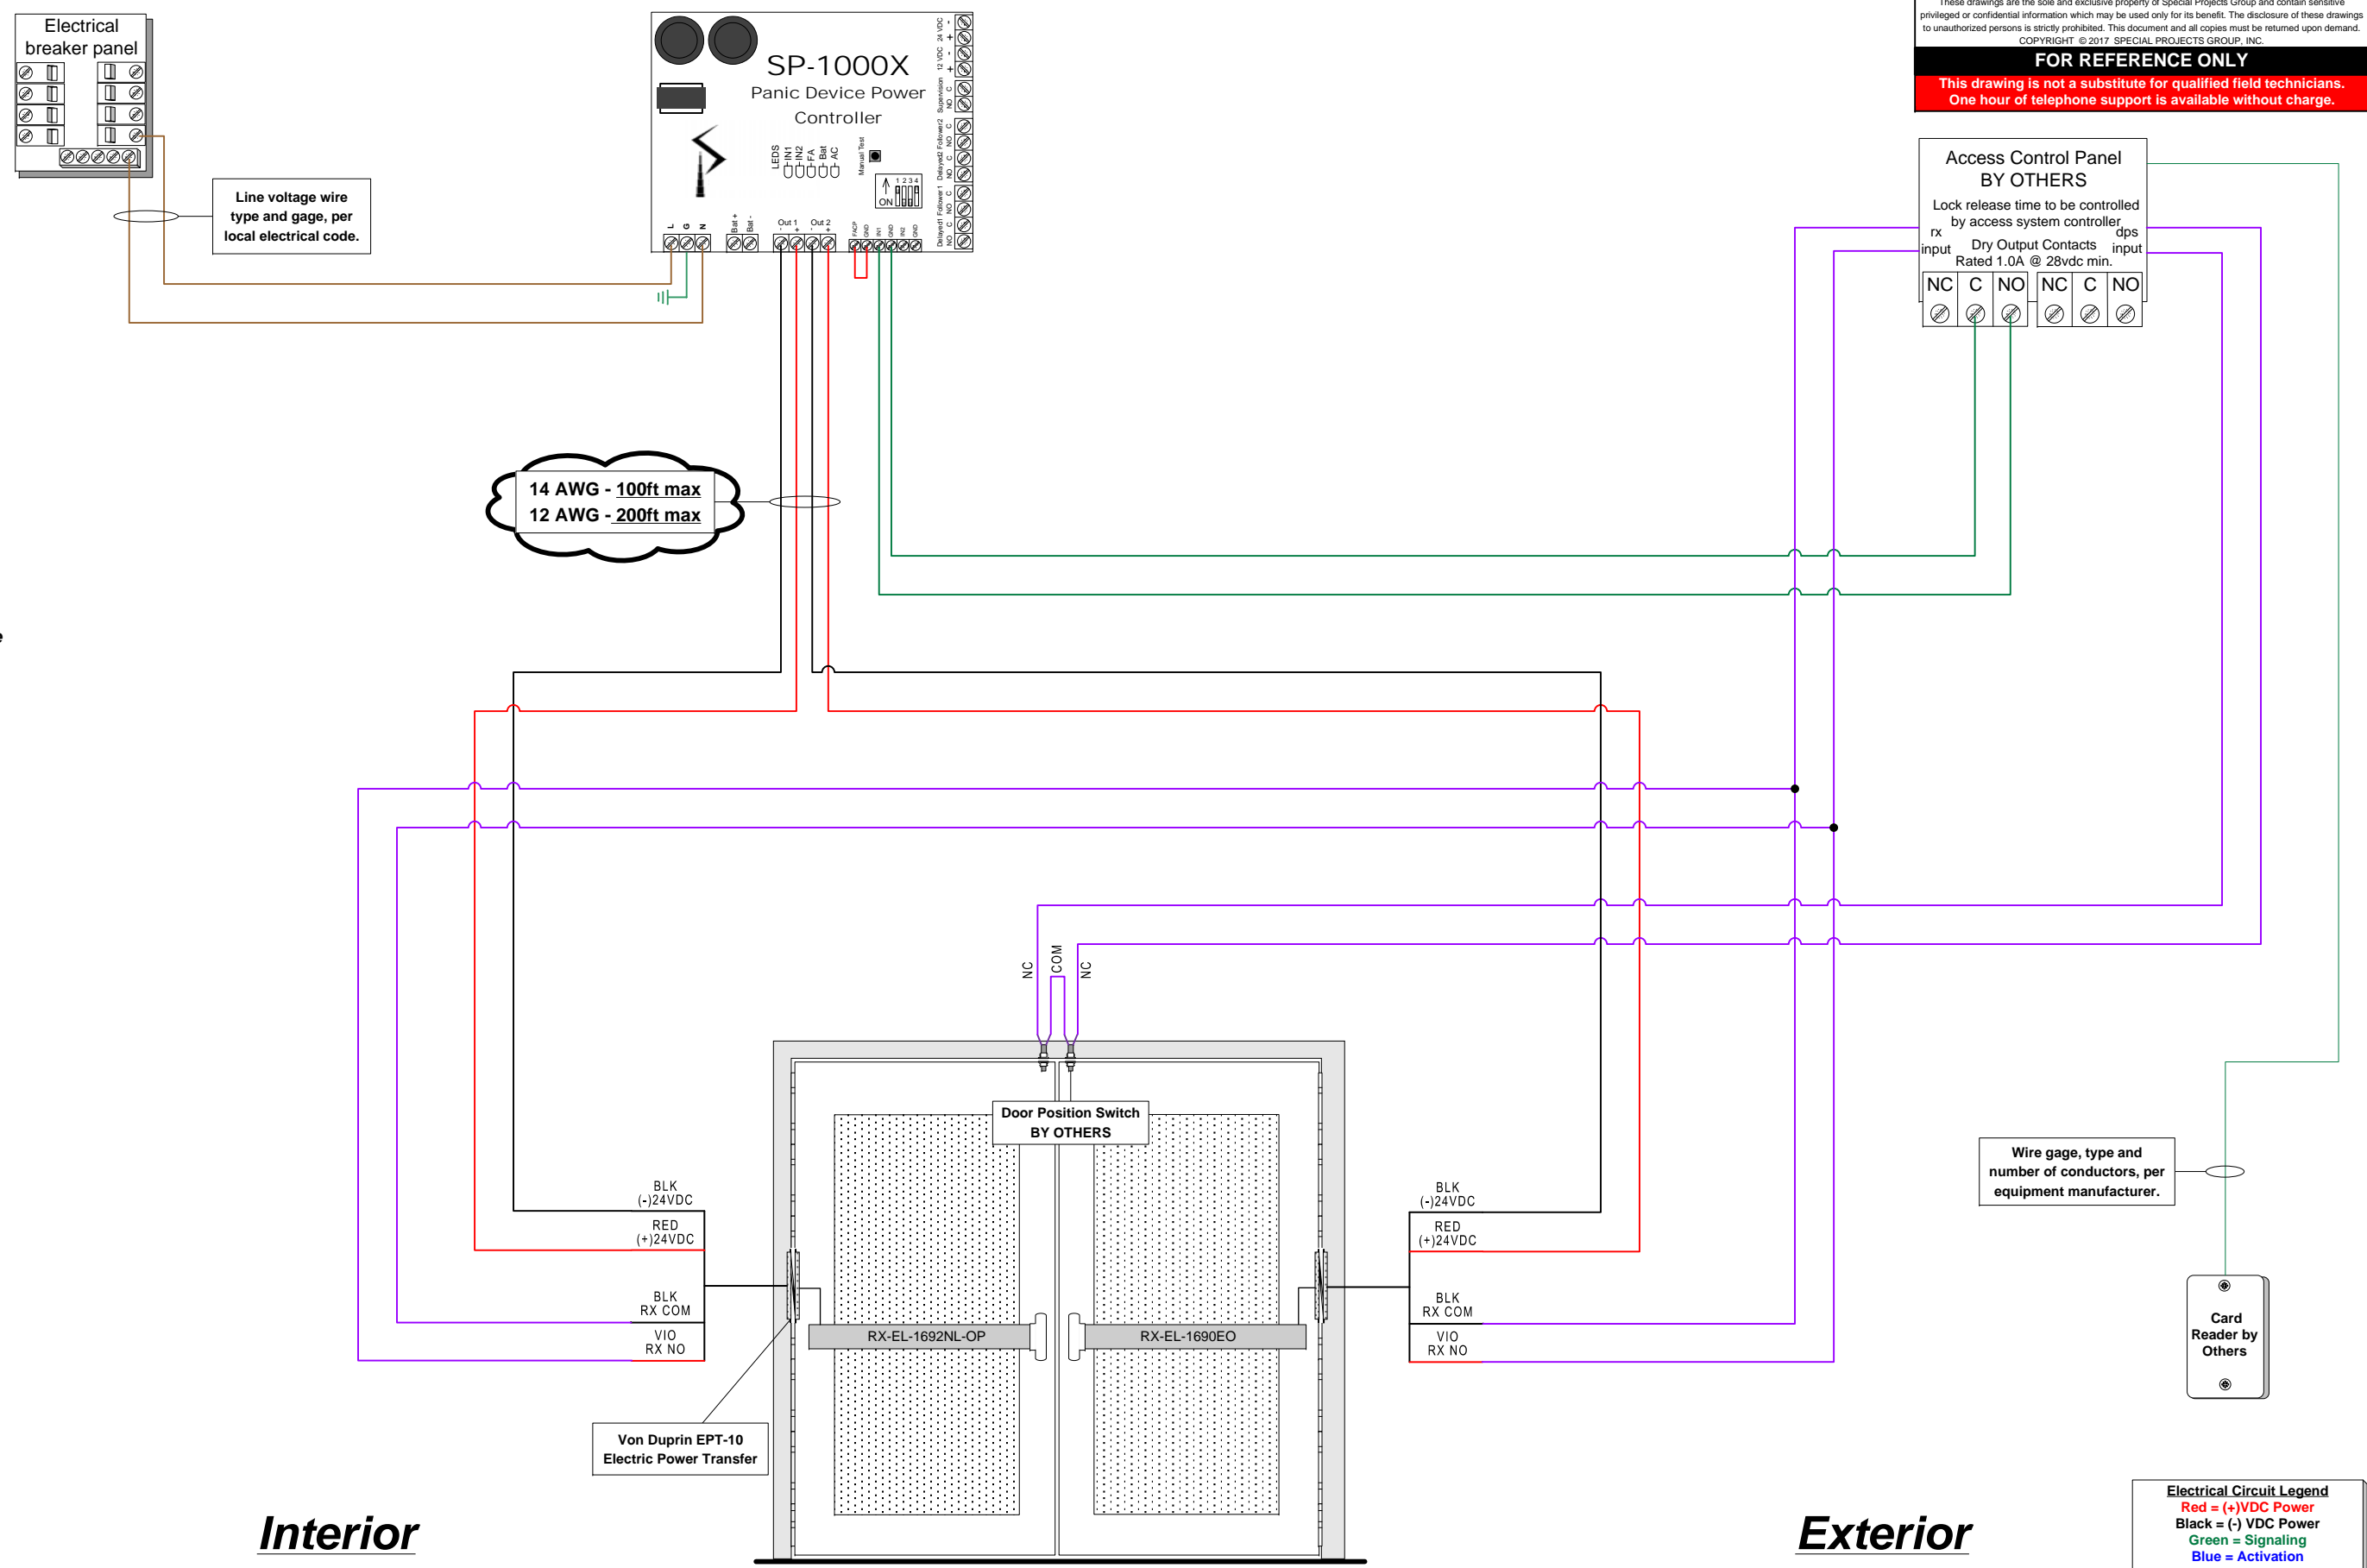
These drawings are the sole and exclusive property of Special Projects Group and contain sensitive privileged or confidential information which may be used only for its benefit. The disclosure of these drawings to unauthorized persons is strictly prohibited. This document and all copies must be returned upon demand. COPYRIGHT © 2017 SPECIAL PROJECTS GROUP, INC.

FOR REFERENCE ONLY

This drawing is not a substitute for qualified field technicians. One hour of telephone support is available without charge.

Electrical breaker panel

Line voltage wire type and gage, per local electrical code.

SP-1000X
Panic Device Power Controller

LEDS IN1 IN2 FA Bat AC

Manual Test

ON 1 2 3 4

24 VDC - +
12 VDC - +
Supervision NO C
Follower2 NO C
Delayed2 NO C
Follower1 NO C
Delayed1 NO C

L G N Bat + Bat - Out 1 - + Out 2 - + FACP GND IN1 GND IN2 GND

Access Control Panel
BY OTHERS
Lock release time to be controlled by access system controller
rx input
Dry Output Contacts Rated 1.0A @ 28vdc min.
dps input
NC C NO NC C NO

14 AWG - 100ft max
12 AWG - 200ft max

NC COM NC

Door Position Switch BY OTHERS

BLK (-)24VDC
RED (+)24VDC
BLK RX COM
VIO RX NO

BLK (-)24VDC
RED (+)24VDC
BLK RX COM
VIO RX NO

RX-EL-1692NL-OP
RX-EL-1690EO

Von Duprin EPT-10
Electric Power Transfer

Wire gage, type and number of conductors, per equipment manufacturer.

Card Reader by Others

Interior

Exterior

Electrical Circuit Legend
Red = (+)VDC Power
Black = (-) VDC Power
Green = Signaling
Blue = Activation